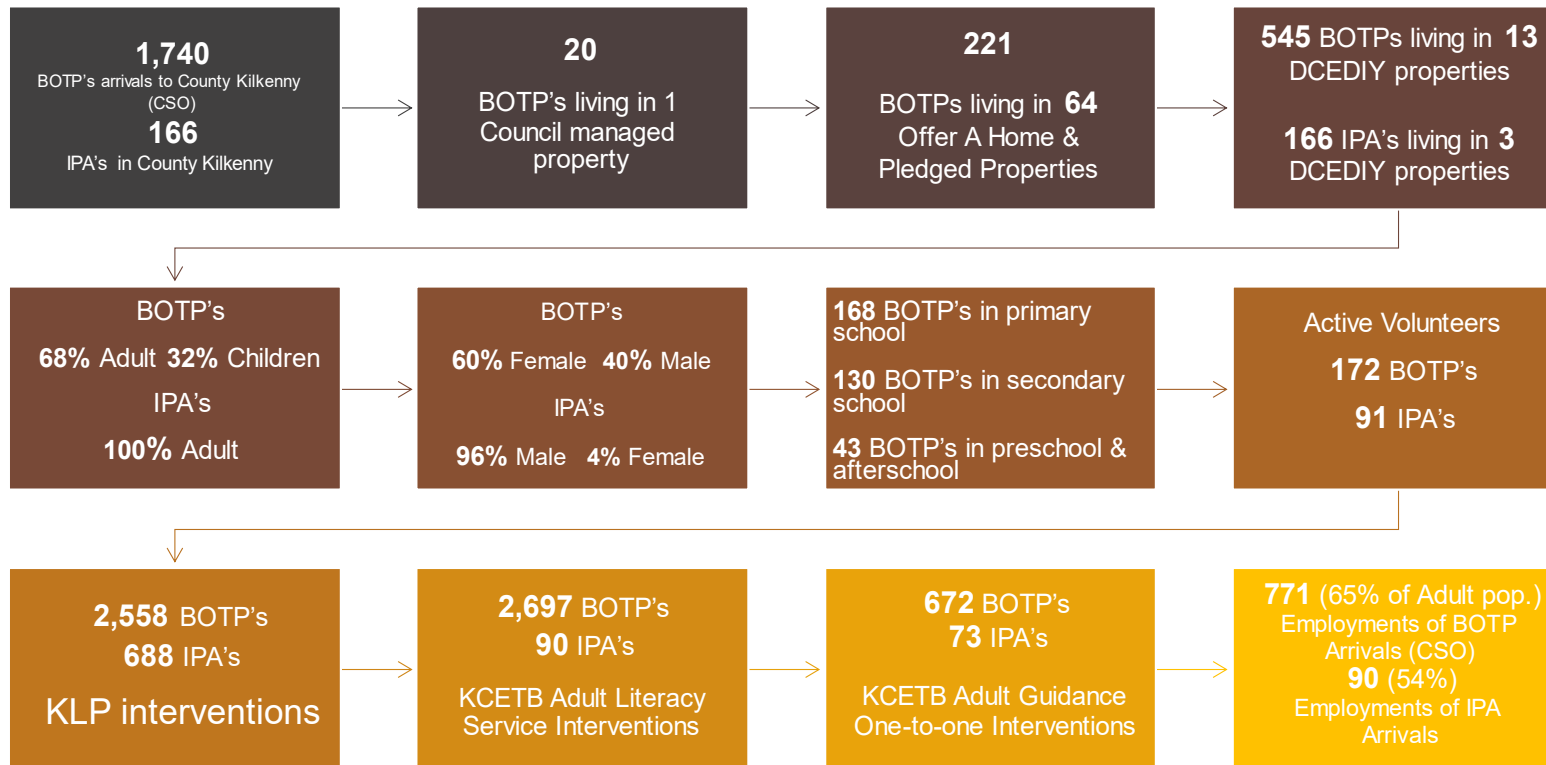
1,740
BOTP's arrivals to County Kilkenny (CSO)
166
IPA's in County Kilkenny

20
BOTP's living in 1 Council managed property

221
BOTPs living in 64 Offer A Home & Pledged Properties

545 BOTPs living in 13 DCEDIY properties

166 IPA's living in 3 DCEDIY properties

BOTP's
68% Adult 32% Children
IPA's
100% Adult

BOTP's
60% Female 40% Male
IPA's
96% Male 4% Female

168 BOTP's in primary school

130 BOTP's in secondary school

43 BOTP's in preschool & afterschool

Active Volunteers
172 BOTP's
91 IPA's

2,558 BOTP's
688 IPA's
KLP interventions

2,697 BOTP's
90 IPA's
KCETB Adult Literacy Service Interventions

672 BOTP's
73 IPA's
KCETB Adult Guidance One-to-one Interventions

771 (65% of Adult pop.)
Employments of BOTP Arrivals (CSO)
90 (54%)
Employments of IPA Arrivals